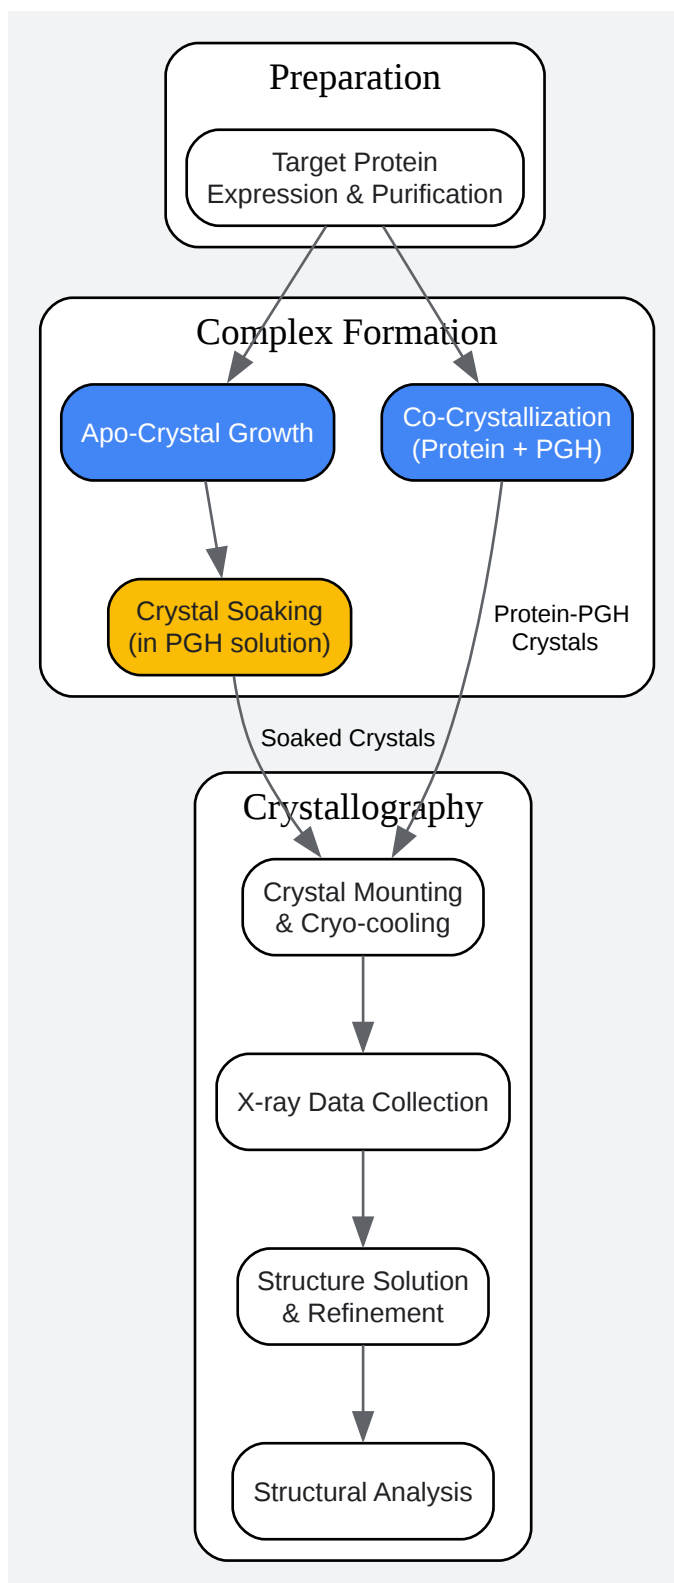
Preparation

Target Protein Expression & Purification

Complex Formation

Apo-Crystal Growth

Co-Crystallization (Protein + PGH)

Crystal Soaking (in PGH solution)

Protein-PGH Crystals

Soaked Crystals

Crystallography

Crystal Mounting & Cryo-cooling

X-ray Data Collection

Structure Solution & Refinement

Structural Analysis